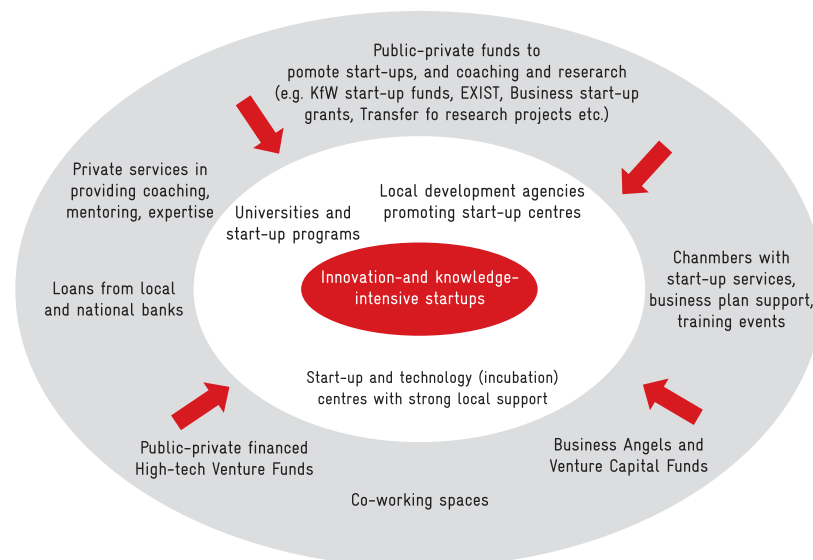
Public-private funds to pomote start-ups, and coaching and research (e.g. KfW start-up funds, EXIST, Business start-up grants, Transfer fo research projects etc.)

Private services in providing coaching, mentoring, expertise

Universities and start-up programs

Local development agencies promoting start-up centres

Loans from local and national banks

Innovation-and knowledge-intensive startups

Chanmbers with start-up services, business plan support, training events

Start-up and technology (incubation) centres with strong local support

Public-private financed High-tech Venture Funds

Business Angels and Venture Capital Funds

Co-working spaces